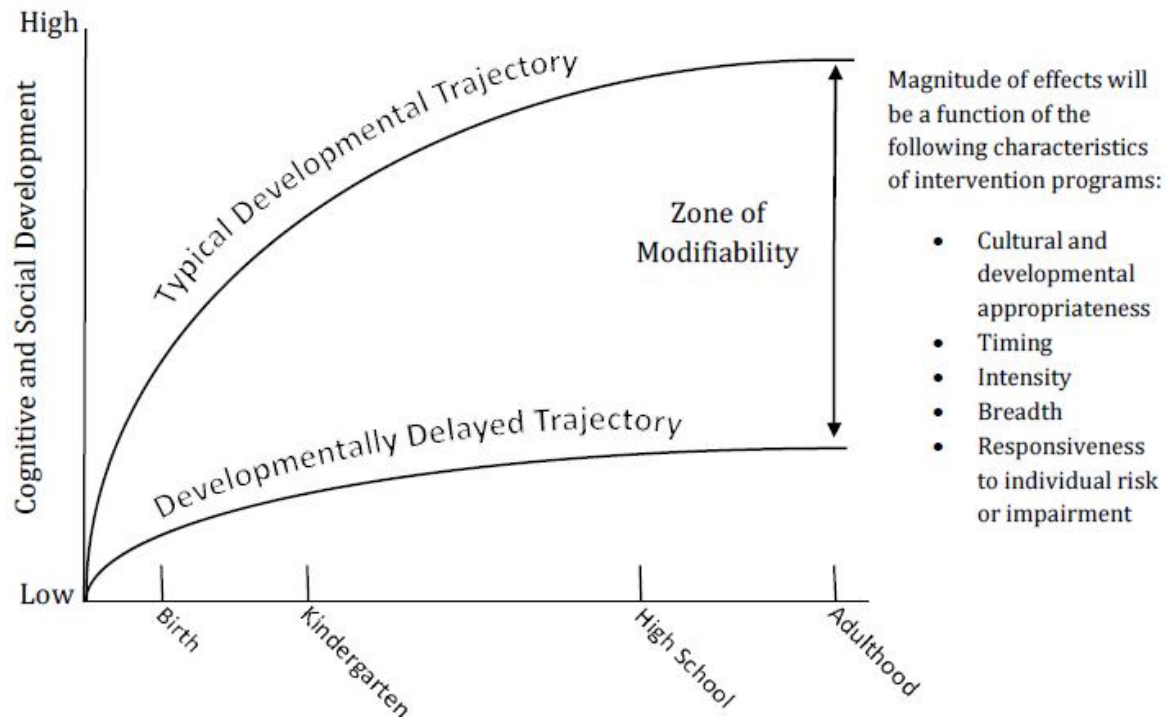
High

Cognitive and Social Development

Low

Typical Developmental Trajectory

Zone of Modifiability

Developmentally Delayed Trajectory

Birth

Kindergarten

High School

Adulthood

Magnitude of effects will be a function of the following characteristics of intervention programs:

- Cultural and developmental appropriateness
- Timing
- Intensity
- Breadth
- Responsiveness to individual risk or impairment